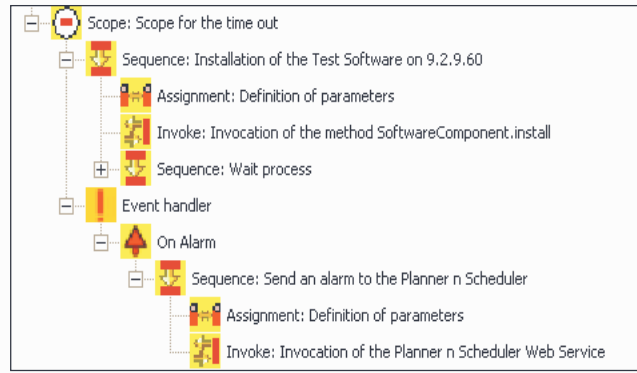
Scope: Scope for the time out
Sequence: Installation of the Test Software on 9.2.9.60
Assignment: Definition of parameters
Invoke: Invocation of the method SoftwareComponent.install
Sequence: Wait process
Event handler
On Alarm
Sequence: Send an alarm to the Planner n Scheduler
Assignment: Definition of parameters
Invoke: Invocation of the Planner n Scheduler Web Service